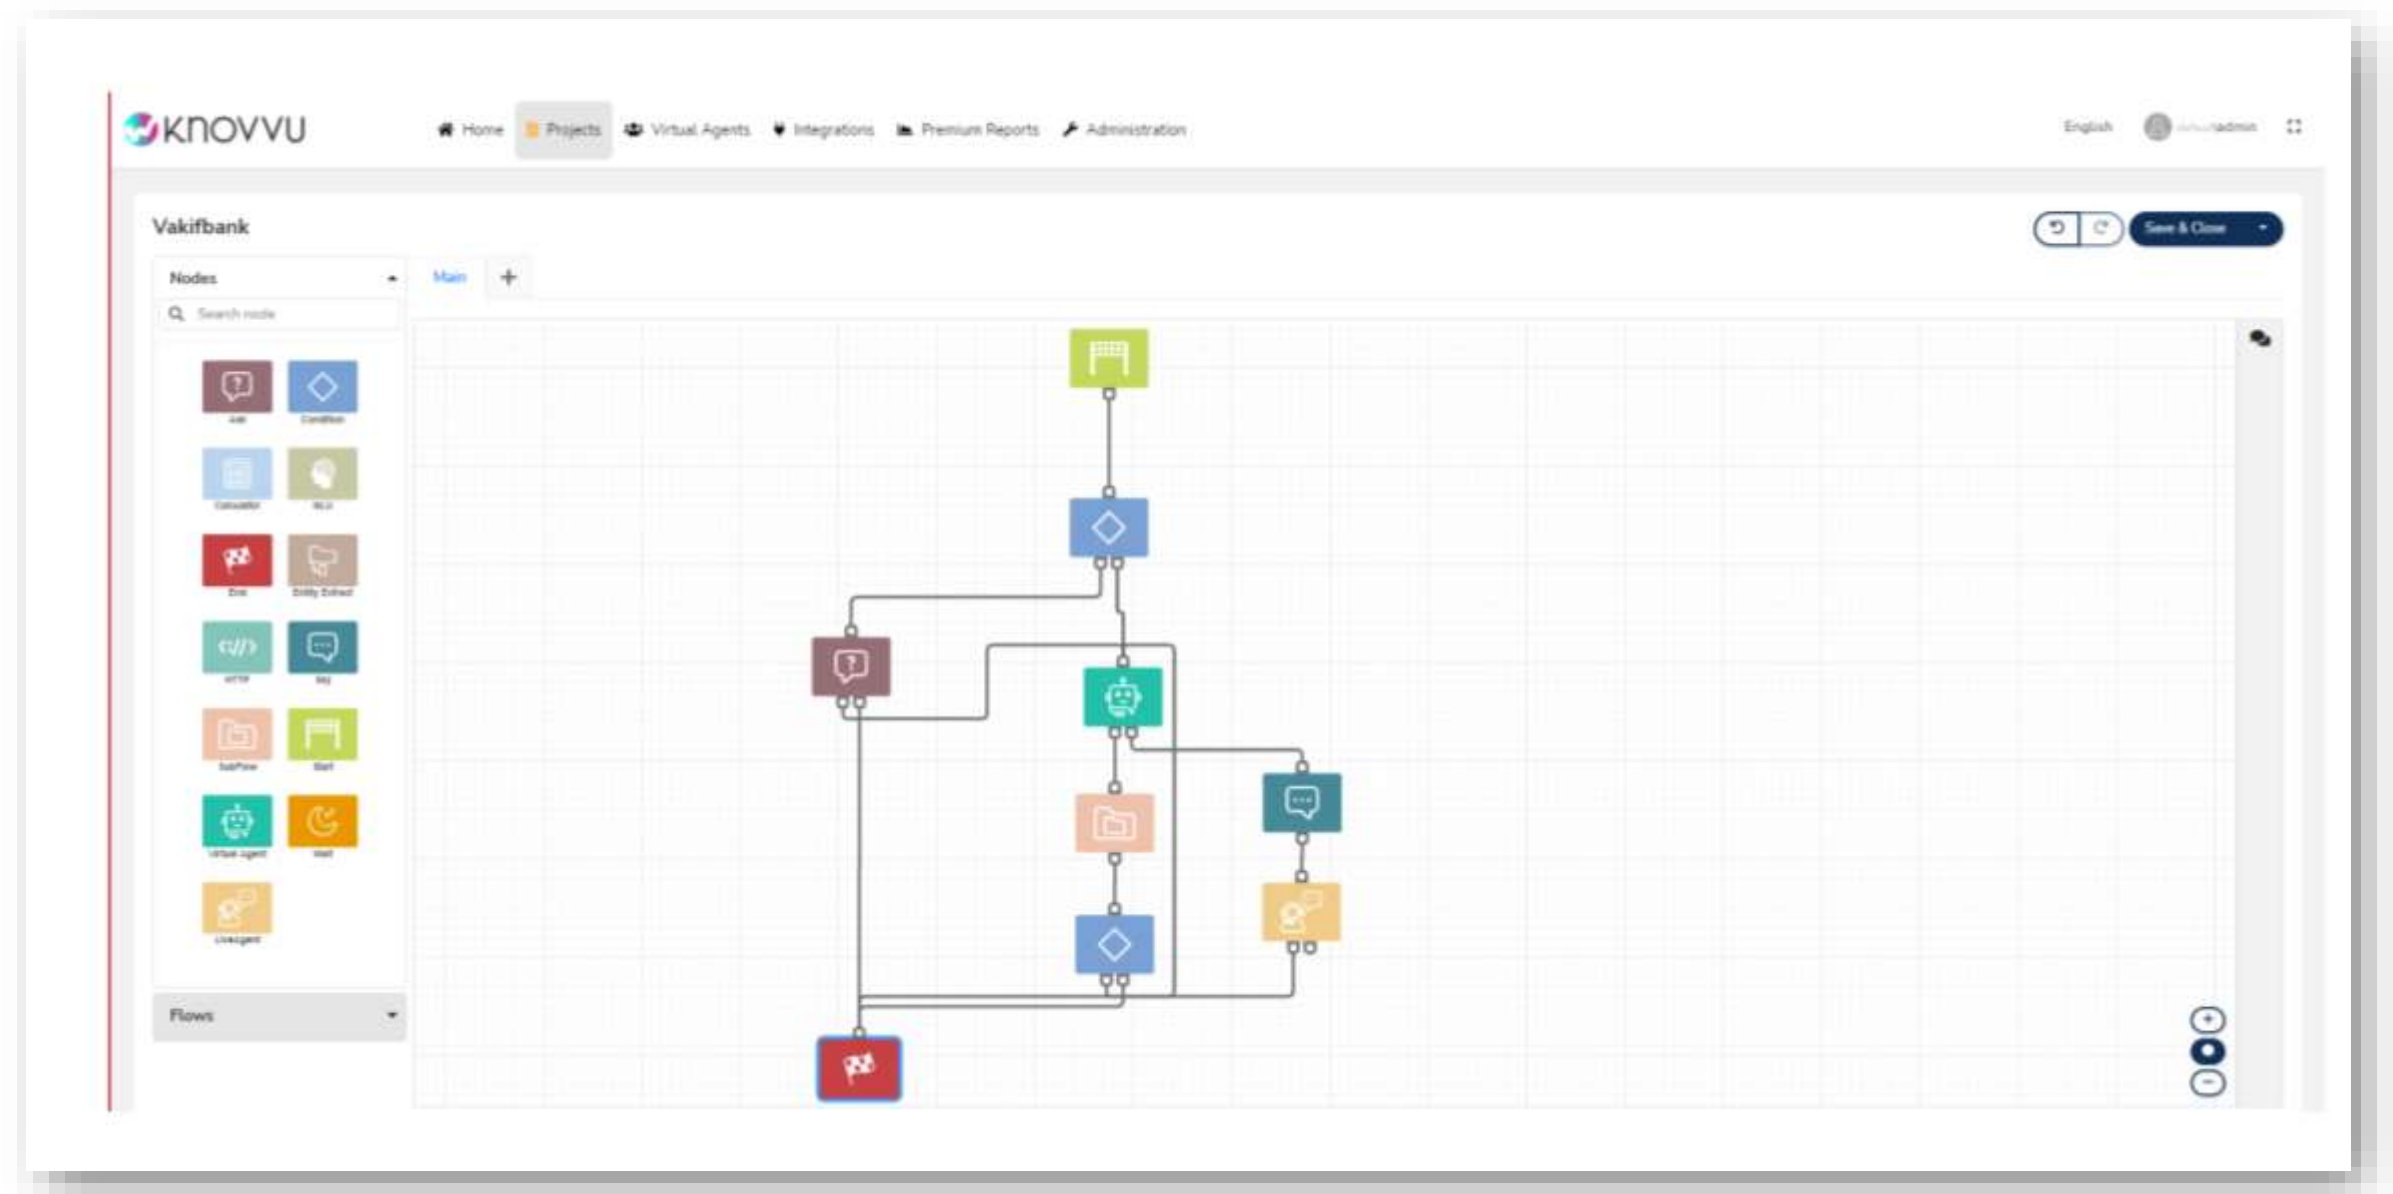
KNOVVU

Home Projects Virtual Agents Integrations Premium Reports Administration

English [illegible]admin

Vakifbank

Save & Close

Nodes

Search node

Main +

Ask Condition

Calculator NLU

End Entity Extract

HTTP Say

SubFlow Start

Virtual Agent Wait

LiveAgent

Flows